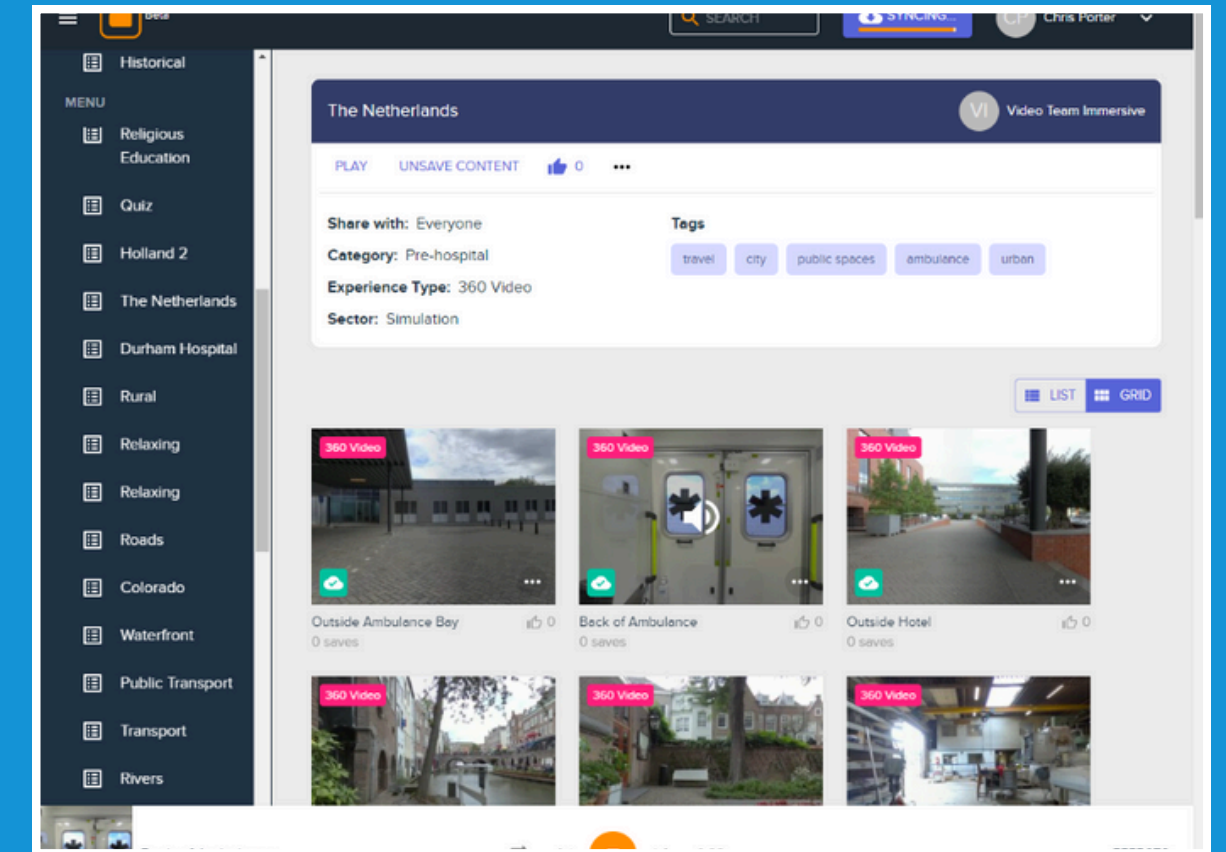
Beta

SEARCH

SYNCING...

CP Chris Porter

Historical

MENU

Religious Education

Quiz

Holland 2

The Netherlands

Durham Hospital

Rural

Relaxing

Relaxing

Roads

Colorado

Waterfront

Public Transport

Transport

Rivers

The Netherlands

VI Video Team Immersive

PLAY UNSAVE CONTENT 0 •••

Share with: Everyone

Category: Pre-hospital

Experience Type: 360 Video

Sector: Simulation

Tags

travel city public spaces ambulance urban

LIST GRID

360 Video

Outside Ambulance Bay 0
0 saves

360 Video

Back of Ambulance 0
0 saves

360 Video

Outside Hotel 0
0 saves

360 Video

360 Video

360 Video